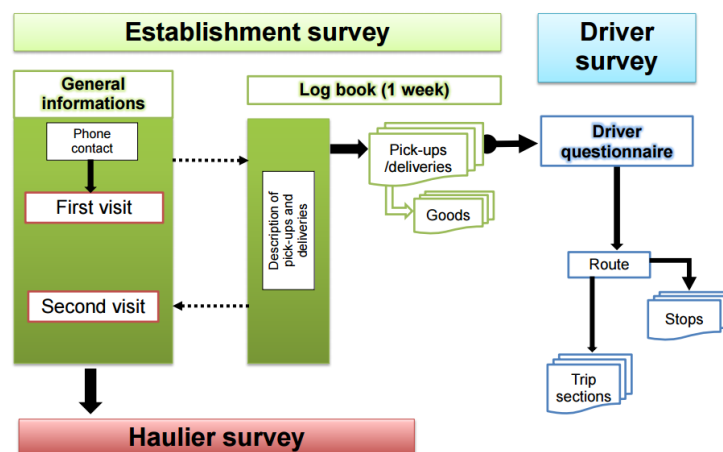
Establishment survey

Driver survey

General informations

Phone contact

First visit

Second visit

Log book (1 week)

Description of pick-ups and deliveries

Pick-ups /deliveries

Goods

Driver questionnaire

Route

Stops

Trip sections

Haulier survey